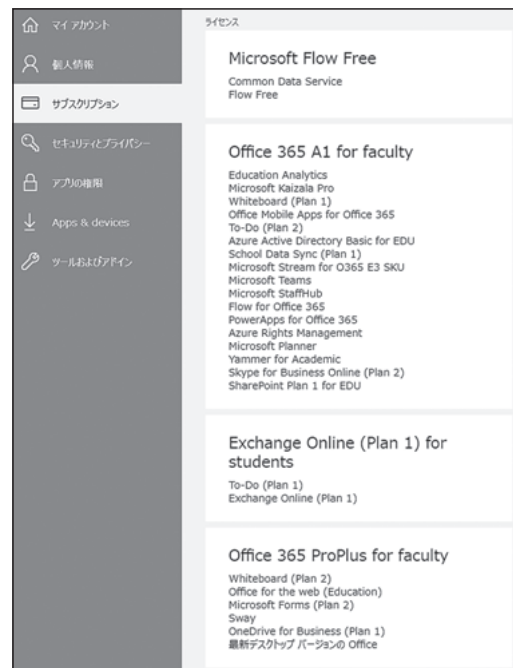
マイ アカウント

個人情報

サブスクリプション

セキュリティとプライバシー

アプリの権限

Apps & devices

ツールおよびアドイン

ライセンス

Microsoft Flow Free

Common Data Service
Flow Free

Office 365 A1 for faculty

Education Analytics
Microsoft Kaizala Pro
Whiteboard (Plan 1)
Office Mobile Apps for Office 365
To-Do (Plan 2)
Azure Active Directory Basic for EDU
School Data Sync (Plan 1)
Microsoft Stream for O365 E3 SKU
Microsoft Teams
Microsoft StaffHub
Flow for Office 365
PowerApps for Office 365
Azure Rights Management
Microsoft Planner
Yammer for Academic
Skype for Business Online (Plan 2)
SharePoint Plan 1 for EDU

Exchange Online (Plan 1) for students

To-Do (Plan 1)
Exchange Online (Plan 1)

Office 365 ProPlus for faculty

Whiteboard (Plan 2)
Office for the web (Education)
Microsoft Forms (Plan 2)
Sway
OneDrive for Business (Plan 1)
最新デスクトップ バージョンの Office